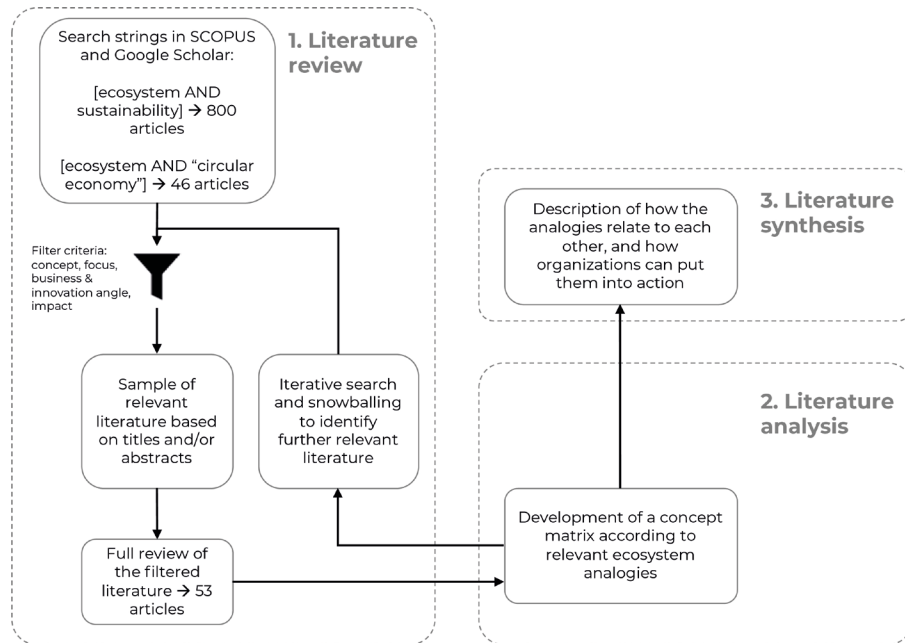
1. Literature review

Search strings in SCOPUS and Google Scholar:

[ecosystem AND sustainability] → 800 articles

[ecosystem AND "circular economy"] → 46 articles

Filter criteria: concept, focus, business & innovation angle, impact

Sample of relevant literature based on titles and/or abstracts

Iterative search and snowballing to identify further relevant literature

Full review of the filtered literature → 53 articles

3. Literature synthesis

Description of how the analogies relate to each other, and how organizations can put them into action

2. Literature analysis

Development of a concept matrix according to relevant ecosystem analogies